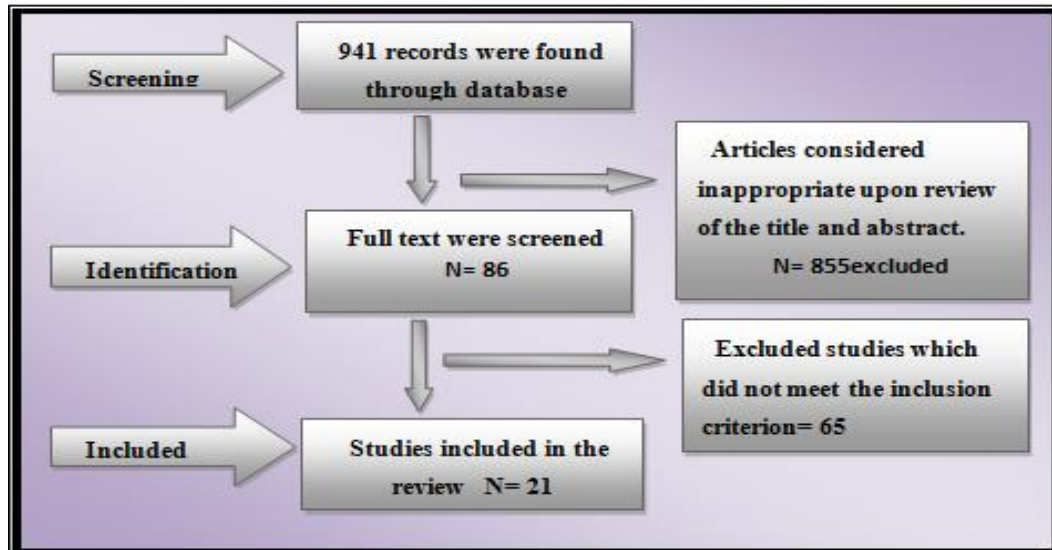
Screening

941 records were found through database

Articles considered inappropriate upon review of the title and abstract.
N= 855excluded

Identification

Full text were screened
N= 86

Excluded studies which did not meet the inclusion criterion= 65

Included

Studies included in the review N= 21